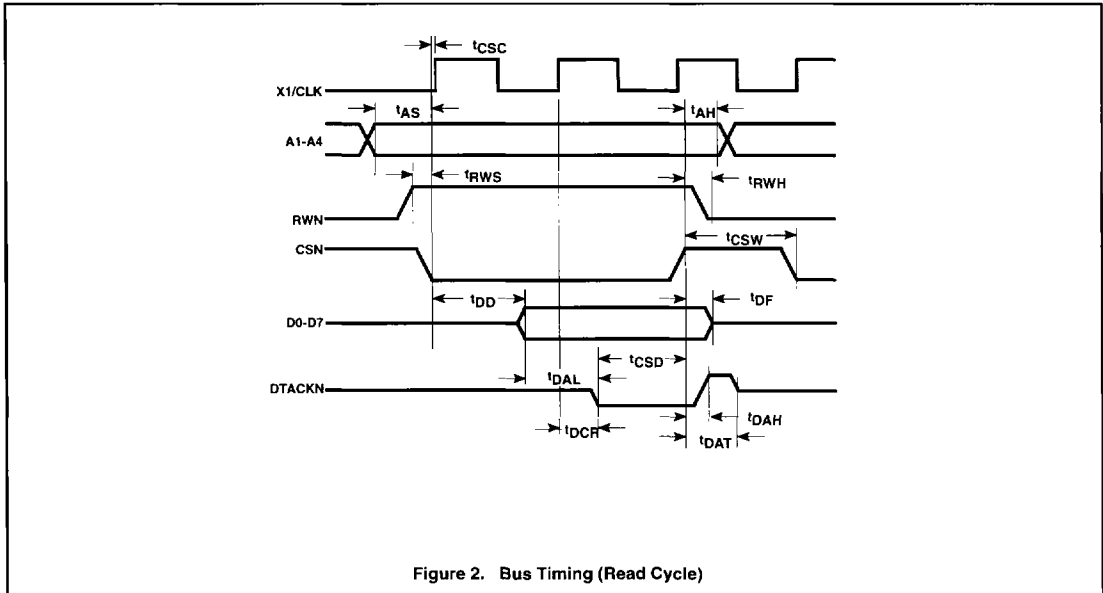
$t_{CSC}$

X1/CLK

$t_{AS}$

$t_{AH}$

A1-A4

$t_{RWS}$

$t_{RWH}$

RWN

CSN

$t_{CSW}$

$t_{DD}$

$t_{DF}$

D0-D7

$t_{CSD}$

$t_{DAL}$

DTACKN

$t_{DAH}$

$t_{DCR}$

$t_{DAT}$

Figure 2. Bus Timing (Read Cycle)